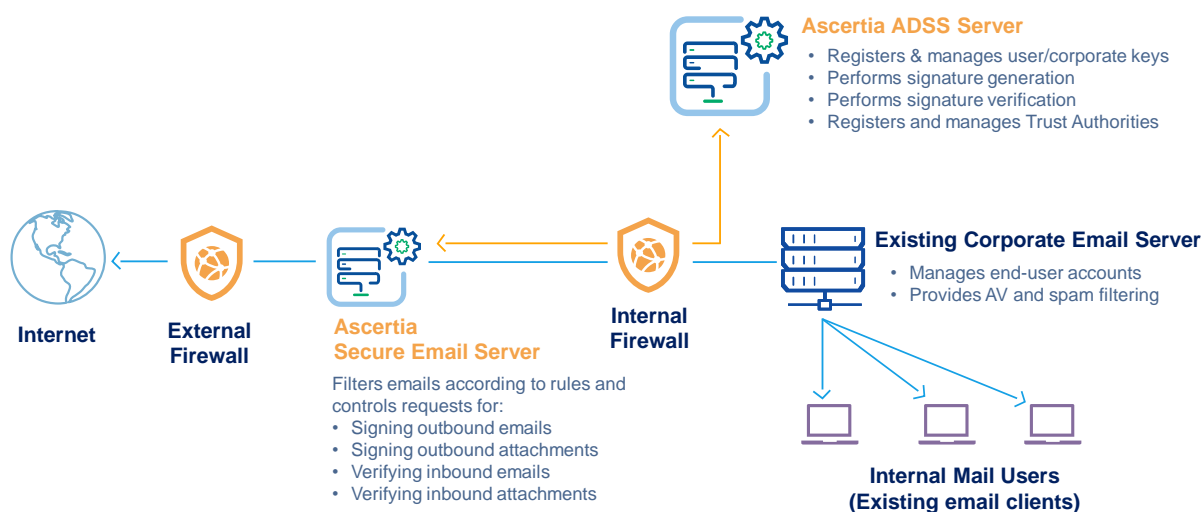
Ascertia ADSS Server
• Registers & manages user/corporate keys
• Performs signature generation
• Performs signature verification
• Registers and manages Trust Authorities

Existing Corporate Email Server
• Manages end-user accounts
• Provides AV and spam filtering

Internet

External Firewall

Ascertia Secure Email Server

Filters emails according to rules and controls requests for:
• Signing outbound emails
• Signing outbound attachments
• Verifying inbound emails
• Verifying inbound attachments

Internal Firewall

Internal Mail Users (Existing email clients)